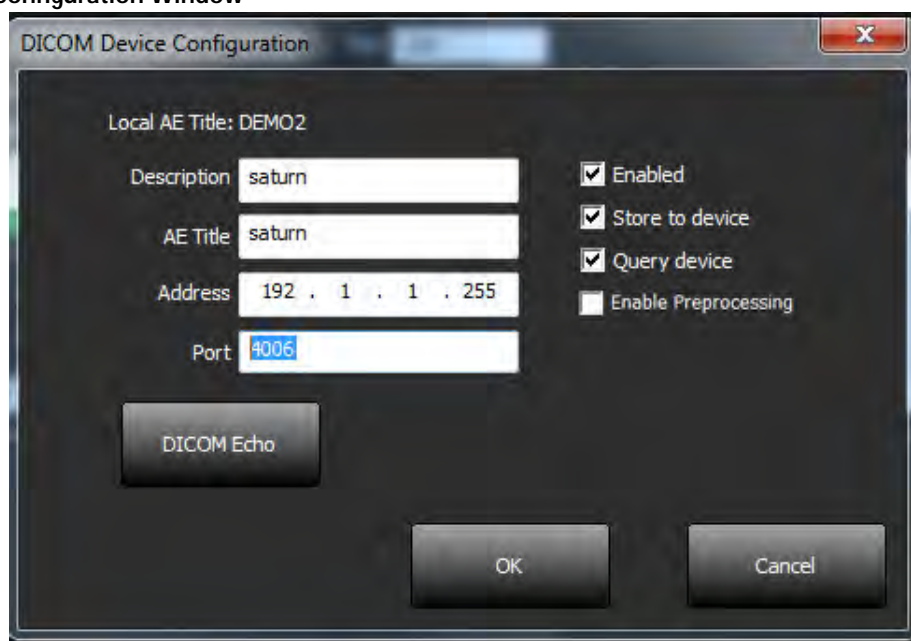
Configuration Window

DICOM Device Configuration

Local AE Title: DEMO2

Description saturn

AE Title saturn

Address 192 . 1 . 1 . 255

Port 4006

Enabled

Store to device

Query device

Enable Preprocessing

DICOM Echo

OK

Cancel